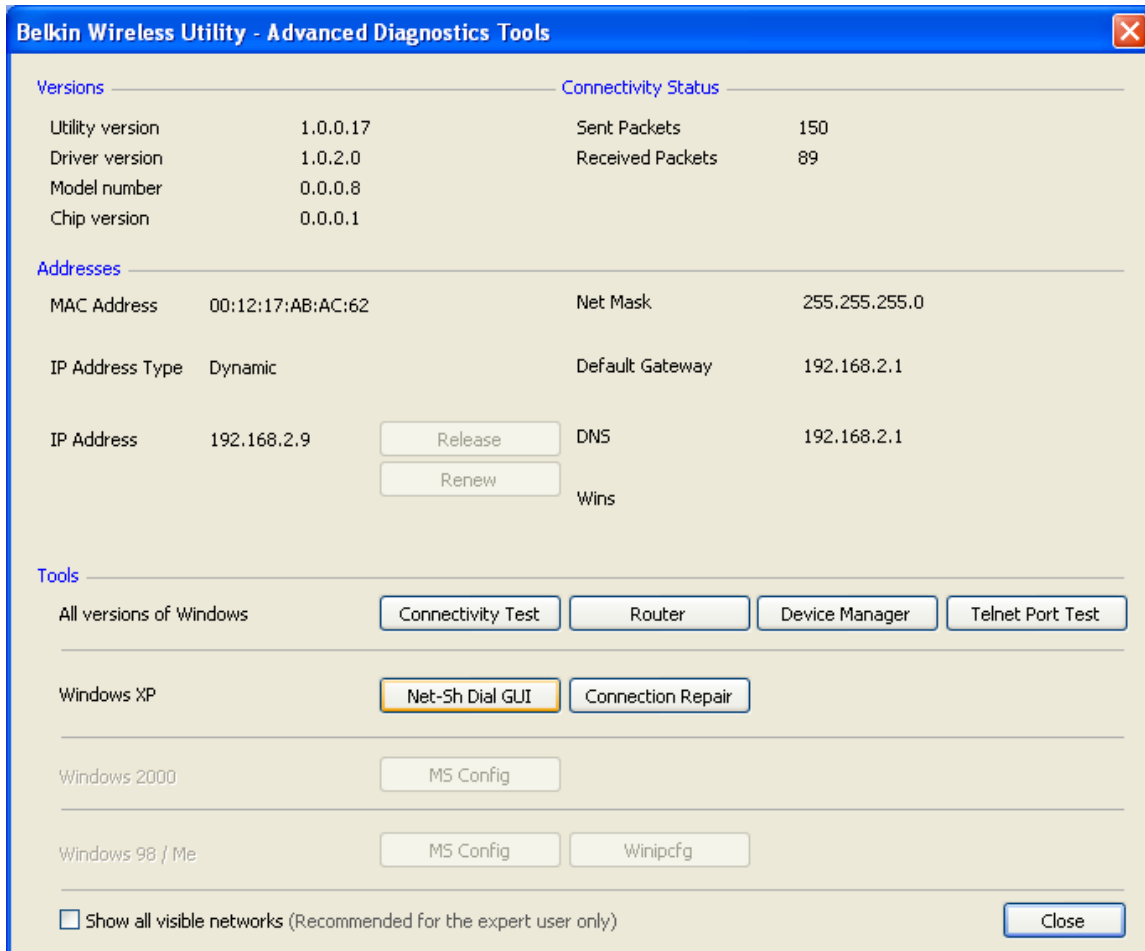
Belkin Wireless Utility - Advanced Diagnostics Tools

Versions

Utility version 1.0.0.17
Driver version 1.0.2.0
Model number 0.0.0.8
Chip version 0.0.0.1

Connectivity Status

Sent Packets 150
Received Packets 89

Addresses

MAC Address 00:12:17:AB:AC:62

IP Address Type Dynamic

IP Address 192.168.2.9

Release

Renew

Net Mask 255.255.255.0

Default Gateway 192.168.2.1

DNS 192.168.2.1

Wins

Tools

All versions of Windows

Connectivity Test

Router

Device Manager

Telnet Port Test

Windows XP

Net-Sh Dial GUI

Connection Repair

Windows 2000

MS Config

Windows 98 / Me

MS Config

Winipcfg

Show all visible networks (Recommended for the expert user only)

Close